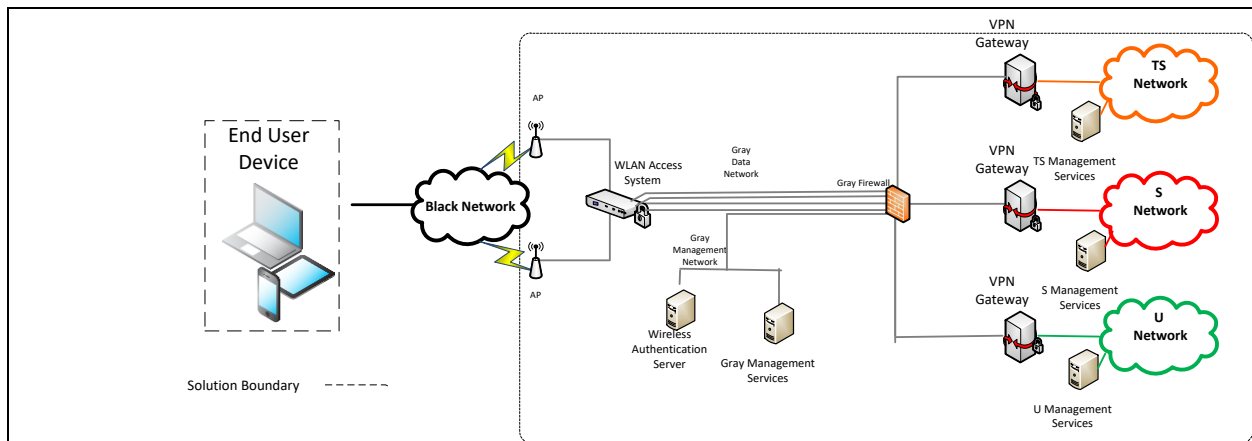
VPN Gateway

TS Network

End User Device

AP

Black Network

WLAN Access System

Gray Data Network

Gray Firewall

VPN Gateway

TS Management Services

S Network

AP

Gray Management Network

Wireless Authentication Server

Gray Management Services

VPN Gateway

S Management Services

U Network

Solution Boundary

U Management Services